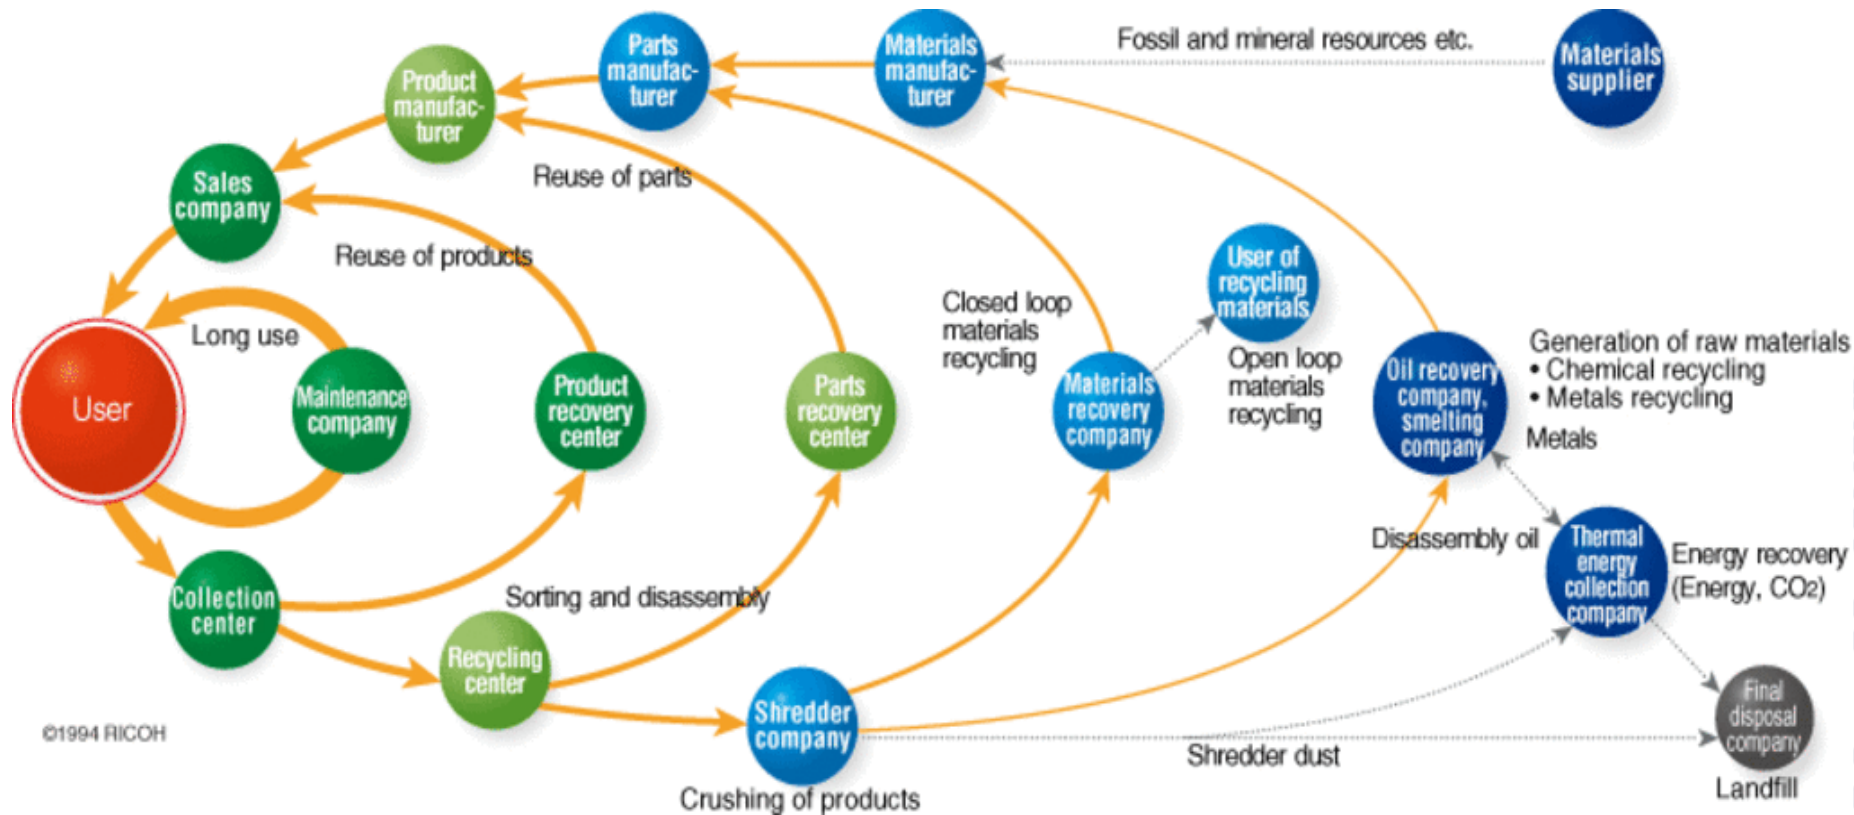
Parts manufacturer

Materials manufacturer

Fossil and mineral resources etc.

Materials supplier

Product manufacturer

Sales company

Reuse of parts

Reuse of products

User

Long use

Maintenance company

Product recovery center

Parts recovery center

Closed loop materials recycling

User of recycling materials

Open loop materials recycling

Materials recovery company

Oil recovery company, smelting company

Generation of raw materials
• Chemical recycling
• Metals recycling

Metals

Disassembly oil

Thermal energy collection company

Energy recovery (Energy, $CO_2$)

Collection center

Sorting and disassembly

Recycling center

Shredder company

Shredder dust

Final disposal company

Landfill

Crushing of products

©1994 RICOH